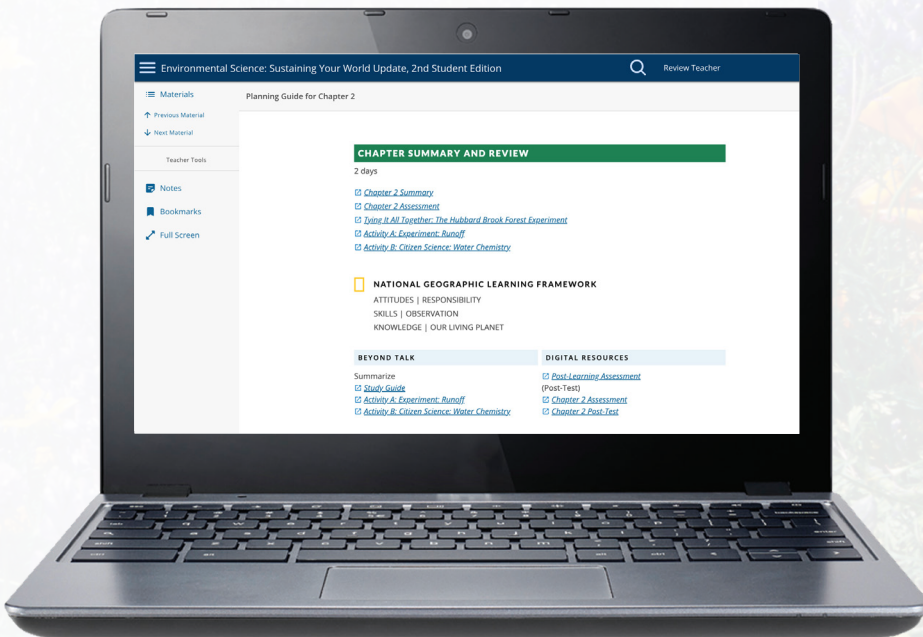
Environmental Science: Sustaining Your World Update, 2nd Student Edition

Review Teacher

Materials

Previous Material

Next Material

Teacher Tools

Notes

Bookmarks

Full Screen

Planning Guide for Chapter 2

CHAPTER SUMMARY AND REVIEW

2 days

Chapter 2 Summary
Chapter 2 Assessment
Tying It All Together: The Hubbard Brook Forest Experiment
Activity A: Experiment: Runoff
Activity B: Citizen Science: Water Chemistry

NATIONAL GEOGRAPHIC LEARNING FRAMEWORK

ATTITUDES | RESPONSIBILITY
SKILLS | OBSERVATION
KNOWLEDGE | OUR LIVING PLANET

BEYOND TALK

Summarize
Study Guide
Activity A: Experiment: Runoff
Activity B: Citizen Science: Water Chemistry

DIGITAL RESOURCES

Post-Learning Assessment (Post-Test)
Chapter 2 Assessment
Chapter 2 Post-Test